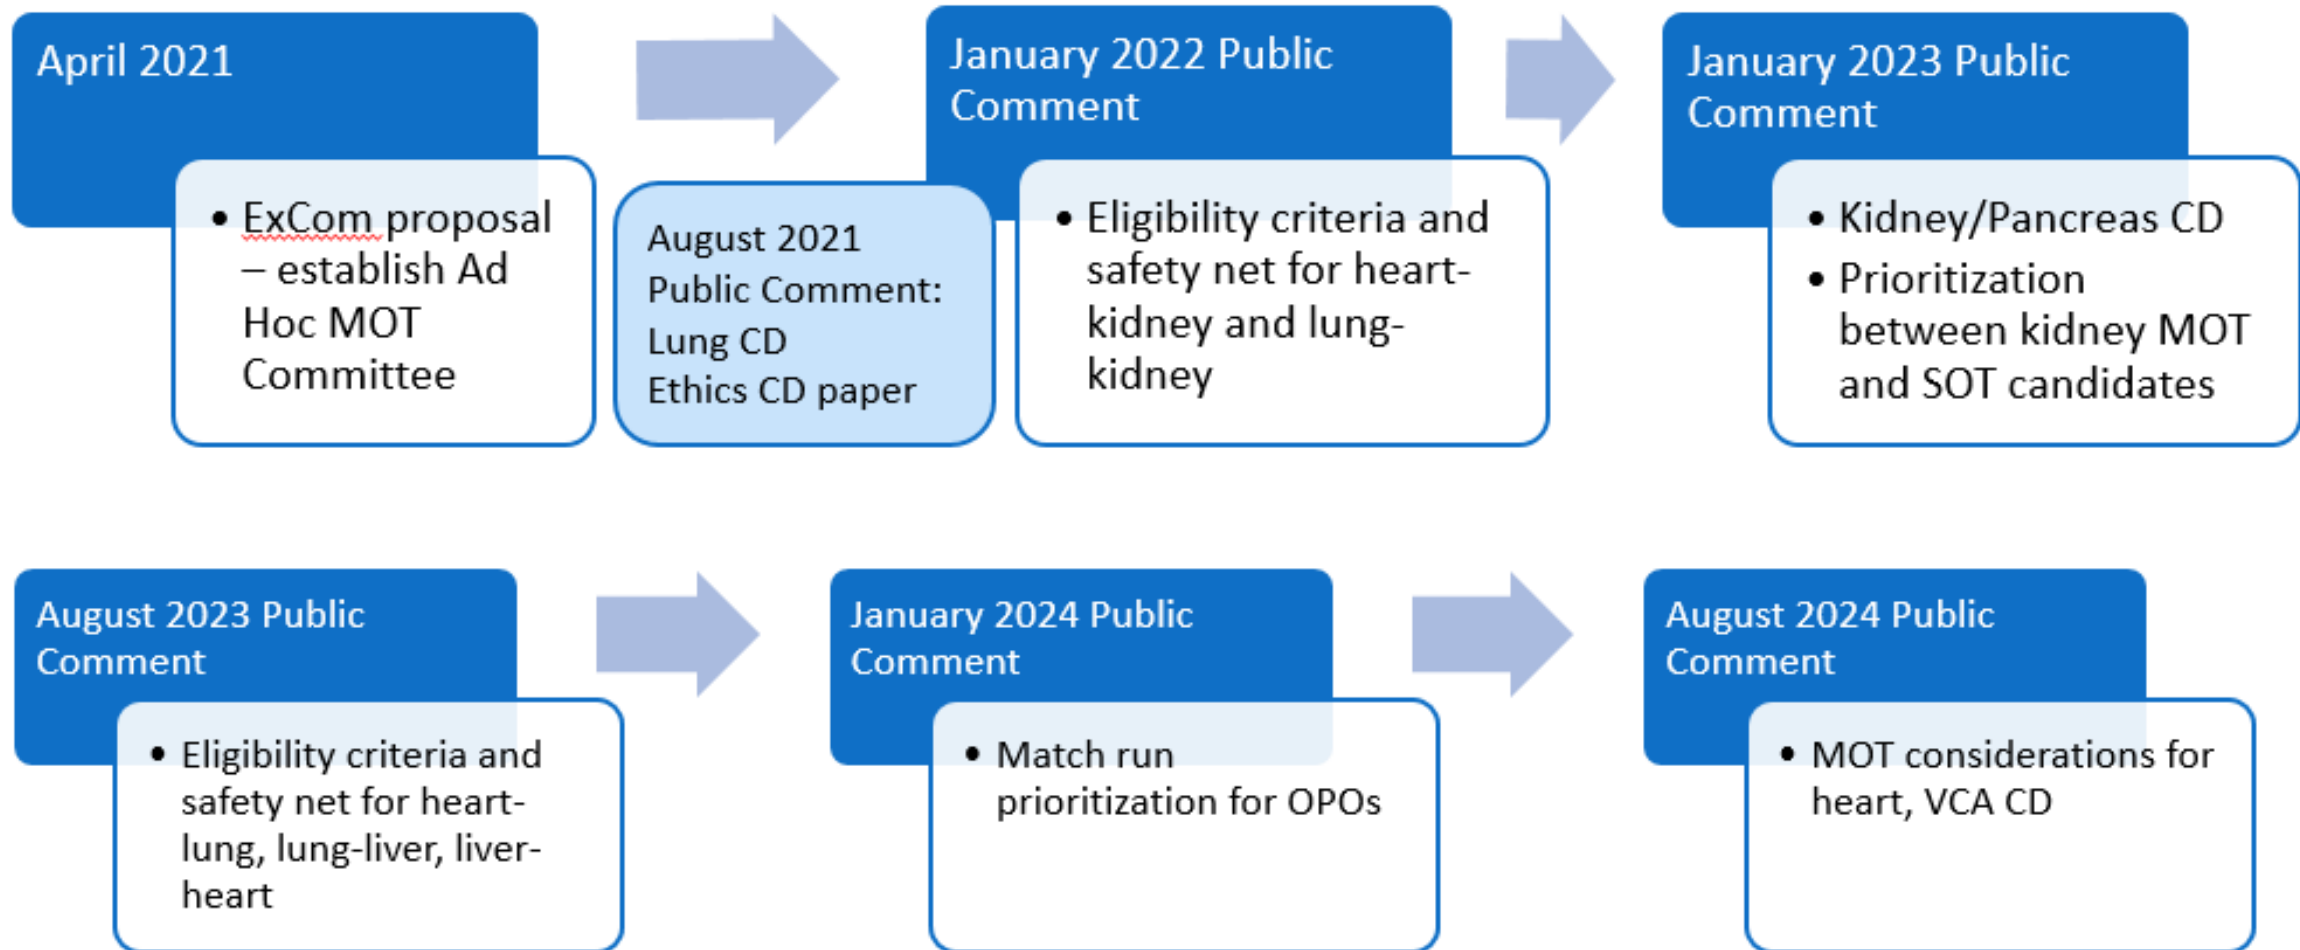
April 2021

- ExCom proposal – establish Ad Hoc MOT Committee

August 2021 Public Comment: Lung CD Ethics CD paper

January 2022 Public Comment

- Eligibility criteria and safety net for heart-kidney and lung-kidney

January 2023 Public Comment

- Kidney/Pancreas CD
- Prioritization between kidney MOT and SOT candidates

August 2023 Public Comment

- Eligibility criteria and safety net for heart-lung, lung-liver, liver-heart

January 2024 Public Comment

- Match run prioritization for OPOs

August 2024 Public Comment

- MOT considerations for heart, VCA CD